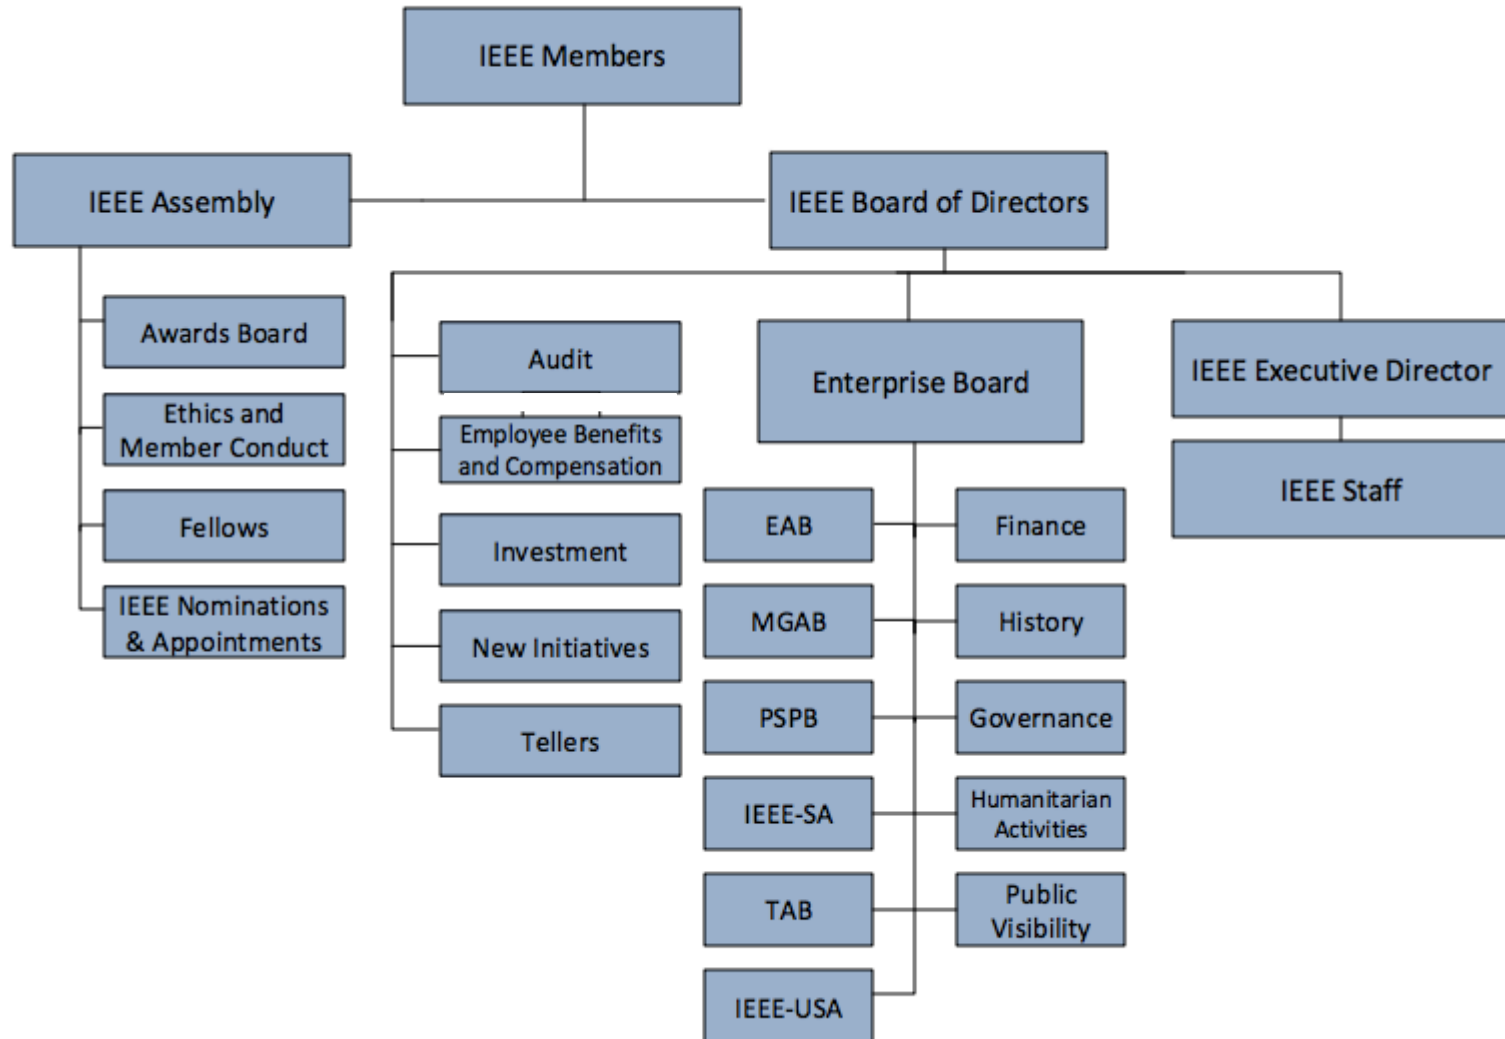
IEEE Members

IEEE Assembly

IEEE Board of Directors

Awards Board

Ethics and Member Conduct

Fellows

IEEE Nominations & Appointments

Audit

Employee Benefits and Compensation

Investment

New Initiatives

Tellers

Enterprise Board

EAB

Finance

MGAB

History

PSPB

Governance

IEEE-SA

Humanitarian Activities

TAB

Public Visibility

IEEE-USA

IEEE Executive Director

IEEE Staff